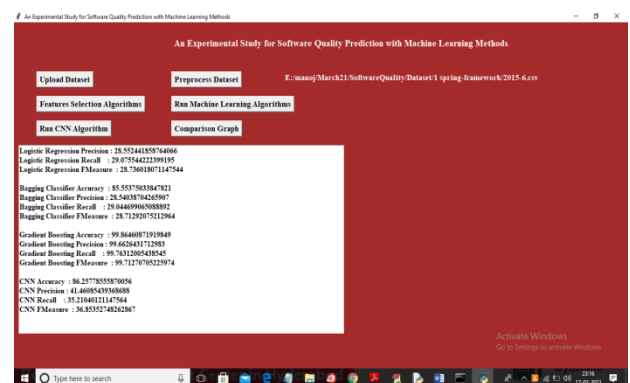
An Experimental Study for Software Quality Prediction with Machine Learning Methods

An Experimental Study for Software Quality Prediction with Machine Learning Methods

Upload Dataset

Preprocess Dataset

E:/manoj/March21/SoftwareQuality/Dataset/1 spring-framework/2015-6.csv

Features Selection Algorithms

Run Machine Learning Algorithms

Run CNN Algorithm

Comparison Graph

Logistic Regression Precision : 28.552441858764066
Logistic Regression Recall : 29.075544222399195
Logistic Regression FMeasure : 28.736018071147544

Bagging Classifier Accuracy : 85.55375033847821
Bagging Classifier Precision : 28.54038704265907
Bagging Classifier Recall : 29.044699065088892
Bagging Classifier FMeasure : 28.71292075212964

Gradient Boosting Accuracy : 99.86460871919849
Gradient Boosting Precision : 99.6626431712983
Gradient Boosting Recall : 99.76312005438545
Gradient Boosting FMeasure : 99.7127070522597 4

CNN Accuracy : 86.25778555870056
CNN Precision : 41.46085439368688
CNN Recall : 35.21040121147564
CNN FMeasure : 36.85352748262867

Activate Windows
Go to Settings to activate Windows.

Type here to search

23:16
17-03-2021